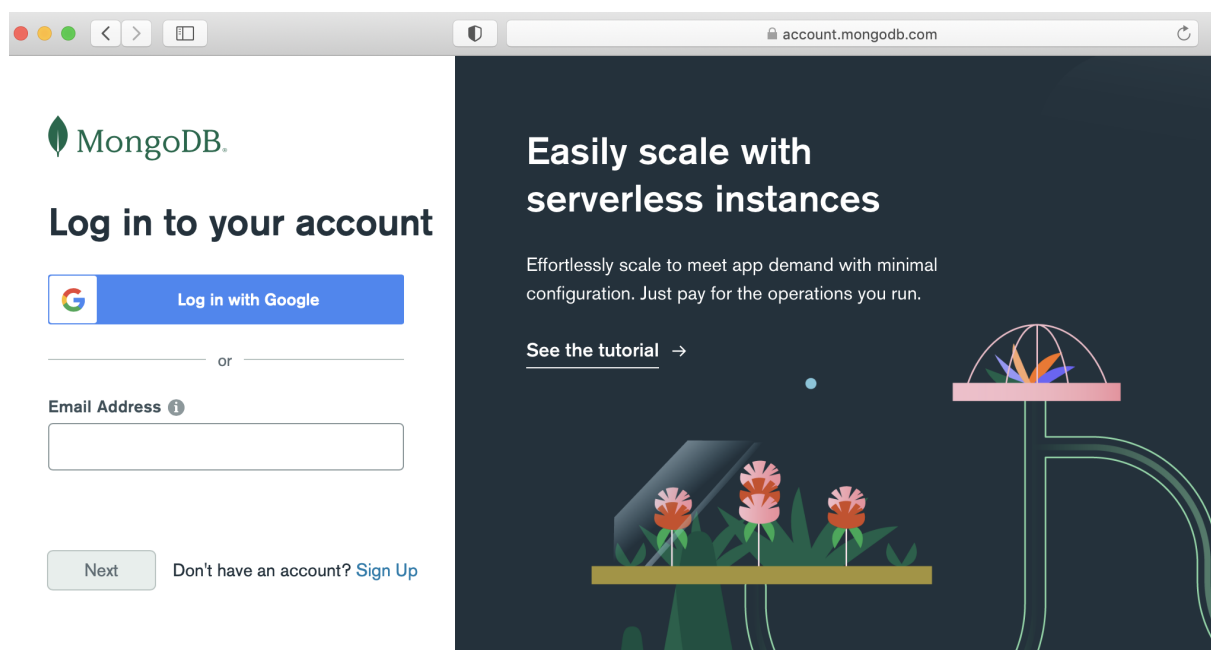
account.mongodb.com

MongoDB.

Log in to your account

Log in with Google

or

Email Address

Next

Don't have an account? Sign Up

Easily scale with serverless instances

Effortlessly scale to meet app demand with minimal configuration. Just pay for the operations you run.

See the tutorial →